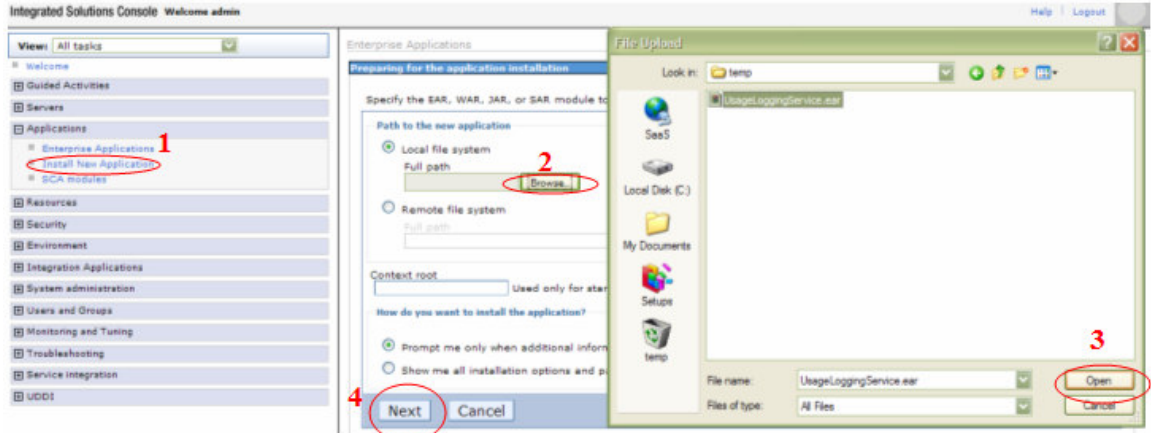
Integrated Solutions Console Welcome admin

Help | Logout

View: All tasks

Welcome

Guided Activities

Servers

Applications

Enterprise Applications

Install New Application

SCA modules

1

Resources

Security

Environment

Integration Applications

System administration

Users and Groups

Monitoring and Tuning

Troubleshooting

Service integration

UDDI

Enterprise Applications

Preparing for the application installation

Specify the EAR, WAR, JAR, or SAR module to

Path to the new application

Local file system

Full path

Browse...

2

Remote file system

Full path

Context root

Used only for sta

How do you want to install the application?

Prompt me only when additional inform

Show me all installation options and p

4

Next

Cancel

File Upload

Look in: temp

SaaS

Local Disk (C:)

My Documents

Setups

temp

UsageLoggingService.ear

File name: UsageLoggingService.ear

Files of type: All Files

3

Open

Cancel